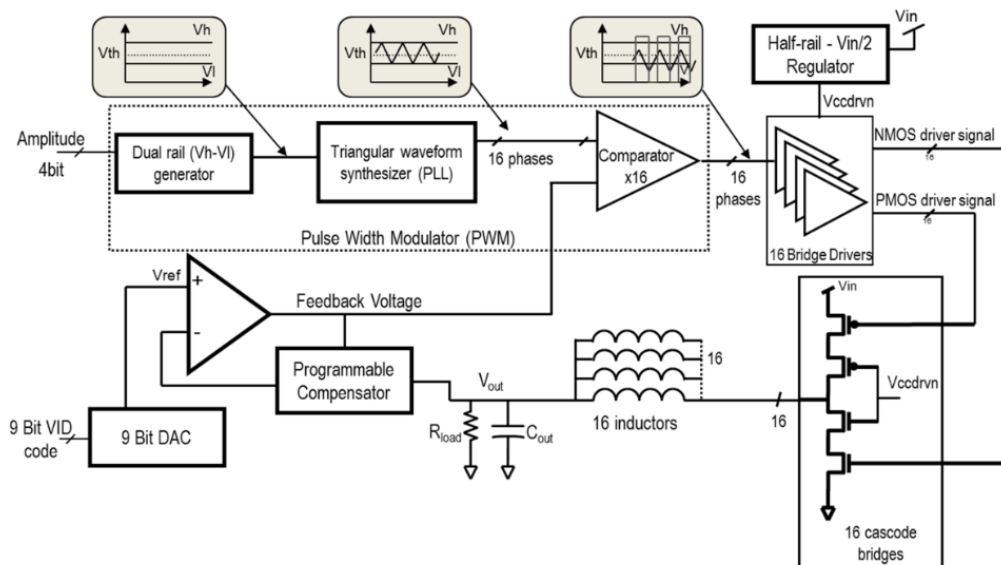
Vh
Vth
Vl

Vh
Vth
Vl

Vh
Vth
Vl

Vin

Half-rail - Vin/2 Regulator

Vccdrvn

Amplitude 4bit

Dual rail (Vh-Vl) generator

Triangular waveform synthesizer (PLL)

16 phases

Comparator x16

16 phases

NMOS driver signal
16

PMOS driver signal
16

16 Bridge Drivers

Pulse Width Modulator (PWM)

Vref
+
-

Feedback Voltage

Vin

Programmable Compensator

$V_{out}$

16

Vccdrvn

9 Bit VID code

9 Bit DAC

$R_{load}$

$C_{out}$

16 inductors

16

16 cascode bridges